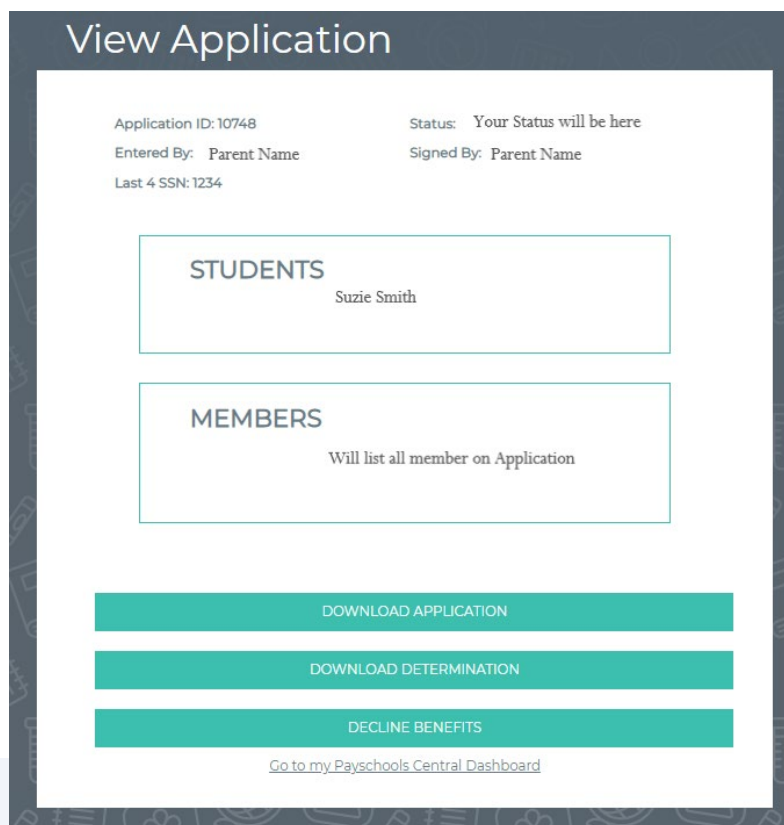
View Application

Application ID: 10748
Entered By: Parent Name
Last 4 SSN: 1234

Status: Your Status will be here
Signed By: Parent Name

STUDENTS
Suzie Smith

MEMBERS
Will list all member on Application

DOWNLOAD APPLICATION

DOWNLOAD DETERMINATION

DECLINE BENEFITS

Go to my Payschools Central Dashboard